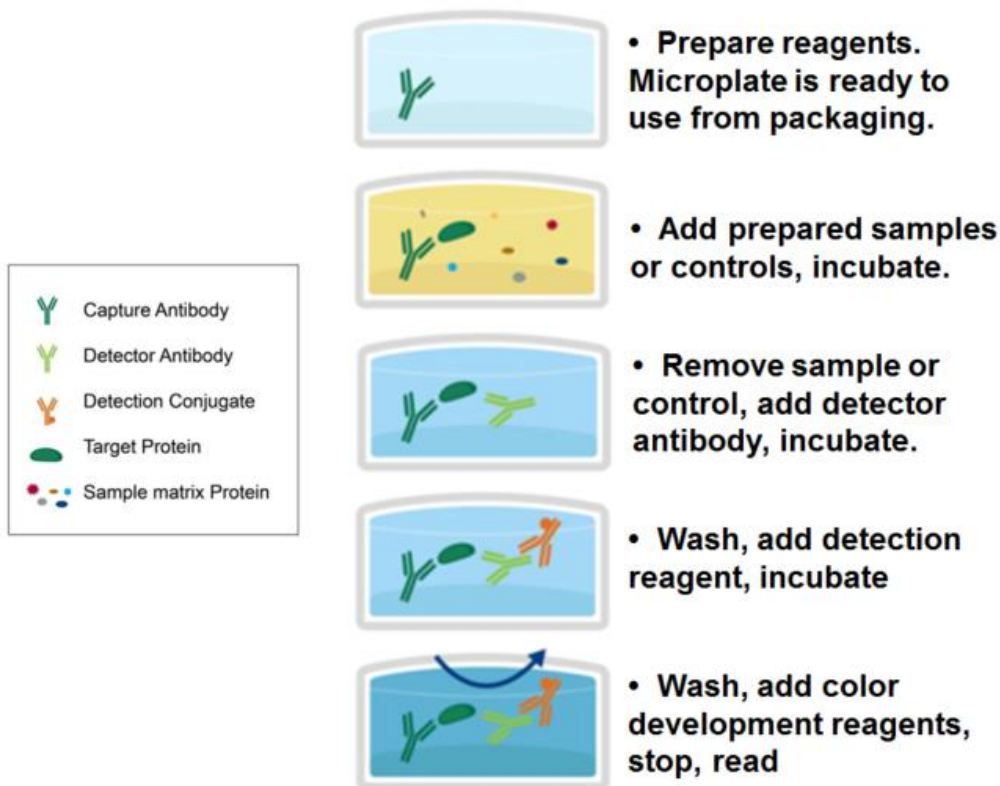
Capture Antibody
Detector Antibody
Detection Conjugate
Target Protein
Sample matrix Protein

• Prepare reagents. Microplate is ready to use from packaging.

• Add prepared samples or controls, incubate.

• Remove sample or control, add detector antibody, incubate.

• Wash, add detection reagent, incubate

• Wash, add color development reagents, stop, read